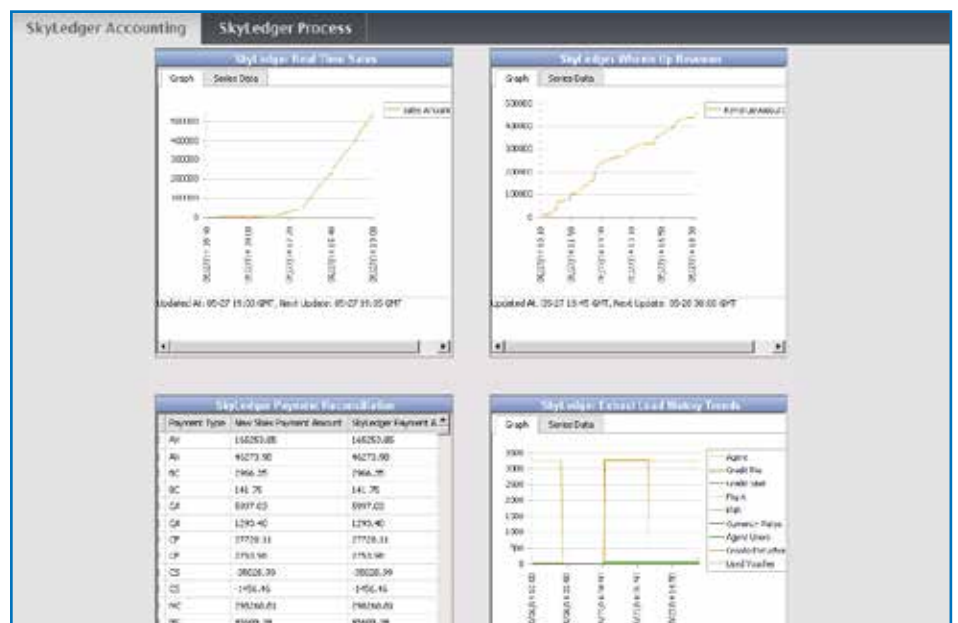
SkyLedger Accounting | SkyLedger Process

SkyLedger Real Time Sales

Graph | Series Data

Sales Amount

500000
400000
300000
200000
100000
0

Updated At: 05-27 15:30 GMT, Next Update: 05-27 15:35 GMT

SkyLedger Wheels Up Revenue

Graph | Series Data

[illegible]

500000
400000
300000
200000
100000
0

Updated At: 05-27 15:45 GMT, Next Update: 05-28 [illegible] GMT

SkyLedger Payment Reconciliation

| Payment Type | New Skies Payment Amount | SkyLedger Payment A |
|---|---|---|
| AV | 168253.85 | 168253.85 |
| AX | 46273.90 | 46273.90 |
| BC | 7966.35 | 7966.35 |
| BC | 141.75 | 141.75 |
| CA | 5997.03 | 5997.03 |
| CA | 1293.40 | 1293.40 |
| CP | 27728.11 | 27728.11 |
| CP | 2753.90 | 2753.90 |
| CS | -38028.39 | -38028.39 |
| CS | -1456.46 | -1456.46 |
| MC | 298260.81 | 298260.81 |
| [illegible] | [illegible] | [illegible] |

SkyLedger Extract Load History Trends

Graph | Series Data

3000
2500
2000
1500
1000
500
0

Agent
Credit File
Credit Shell
Fly A
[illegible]
Currency Rates
Agent Users
Credit File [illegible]
Used Vouchers